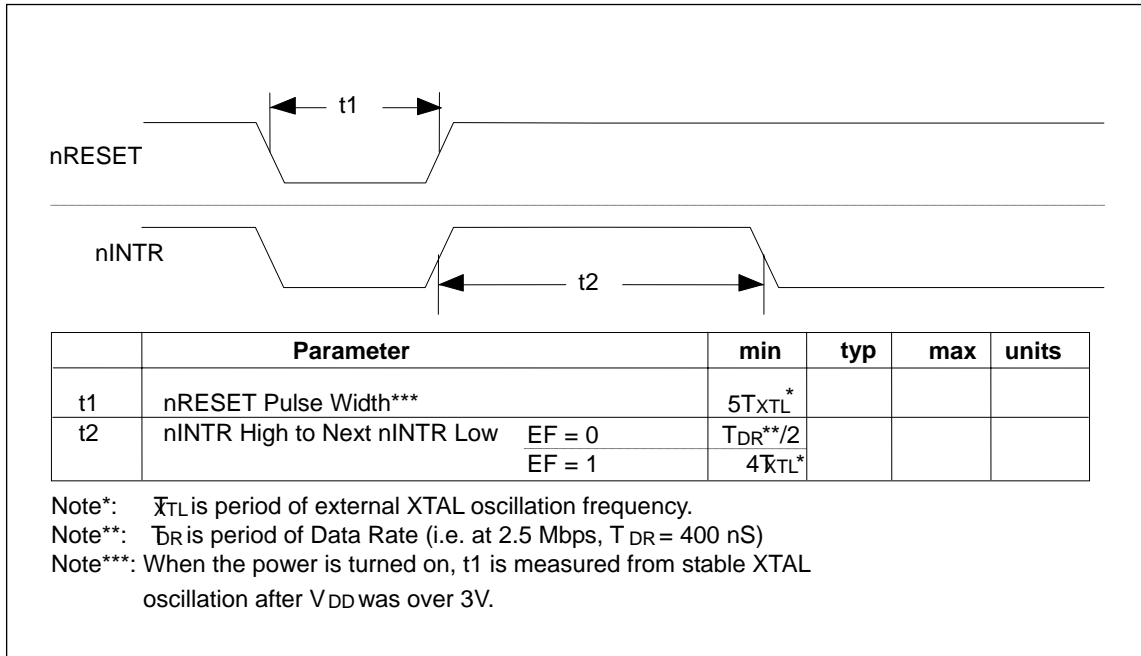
t1

nRESET

nINTR

t2

| | Parameter | | min | typ | max | units |
|---|---|---|---|---|---|---|
| t1 | nRESET Pulse Width*** | | $5T_{XTL}^{*}$ | | | |
| t2 | nINTR High to Next nINTR Low | EF = 0 | $T_{DR}$**/2 | | | |
| | | EF = 1 | $4T_{XTL}$* | | | |

Note*: $T_{XTL}$ is period of external XTAL oscillation frequency.
Note**: $T_{DR}$ is period of Data Rate (i.e. at 2.5 Mbps, $T_{DR}$ = 400 nS)
Note***: When the power is turned on, t1 is measured from stable XTAL oscillation after $V_{DD}$ was over 3V.